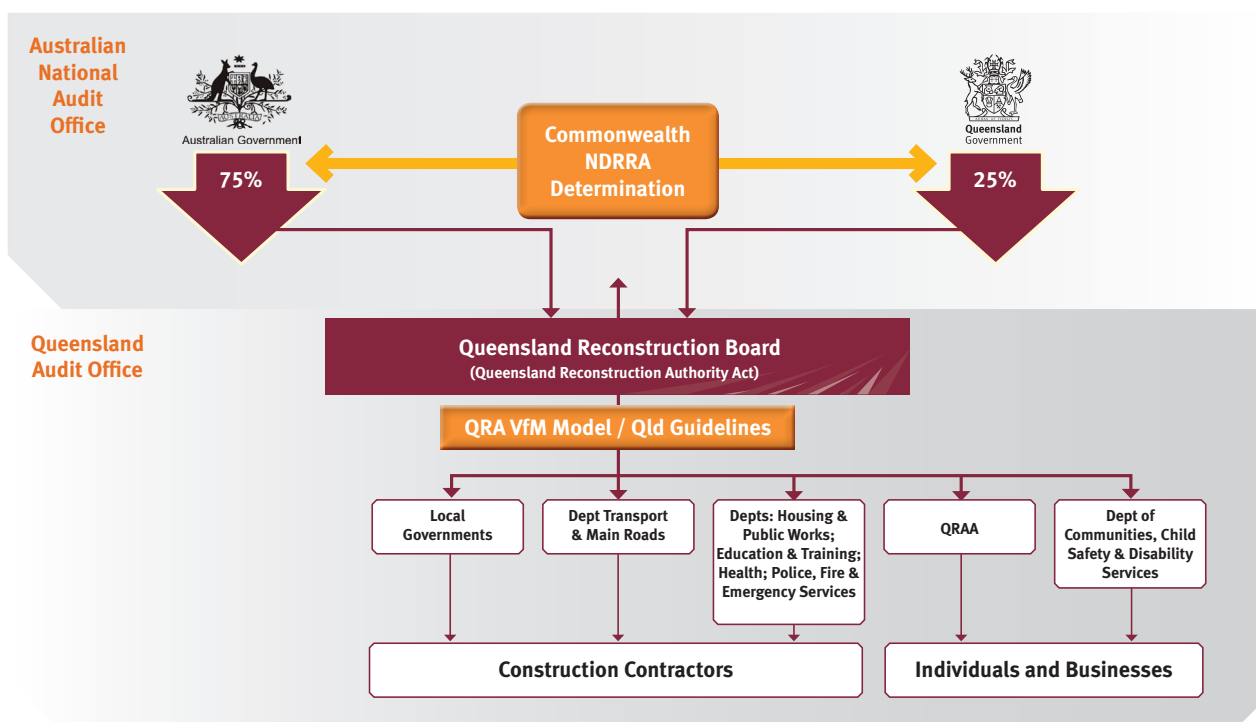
Australian National Audit Office

Australian Government

Commonwealth NDRRA Determination

Queensland Government

75%

25%

Queensland Audit Office

Queensland Reconstruction Board
(Queensland Reconstruction Authority Act)

QRA VfM Model / Qld Guidelines

Local Governments

Dept Transport & Main Roads

Depts: Housing & Public Works; Education & Training; Health; Police, Fire & Emergency Services

QRAA

Dept of Communities, Child Safety & Disability Services

Construction Contractors

Individuals and Businesses